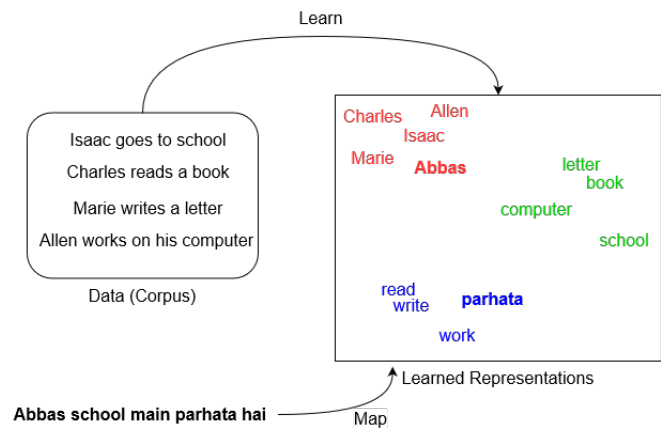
Learn

Isaac goes to school
Charles reads a book
Marie writes a letter
Allen works on his computer

Data (Corpus)

Charles
Allen
Isaac
Marie
**Abbas**
letter
book
computer
school
read
write
**parhata**
work

Learned Representations

**Abbas school main parhata hai**

Map